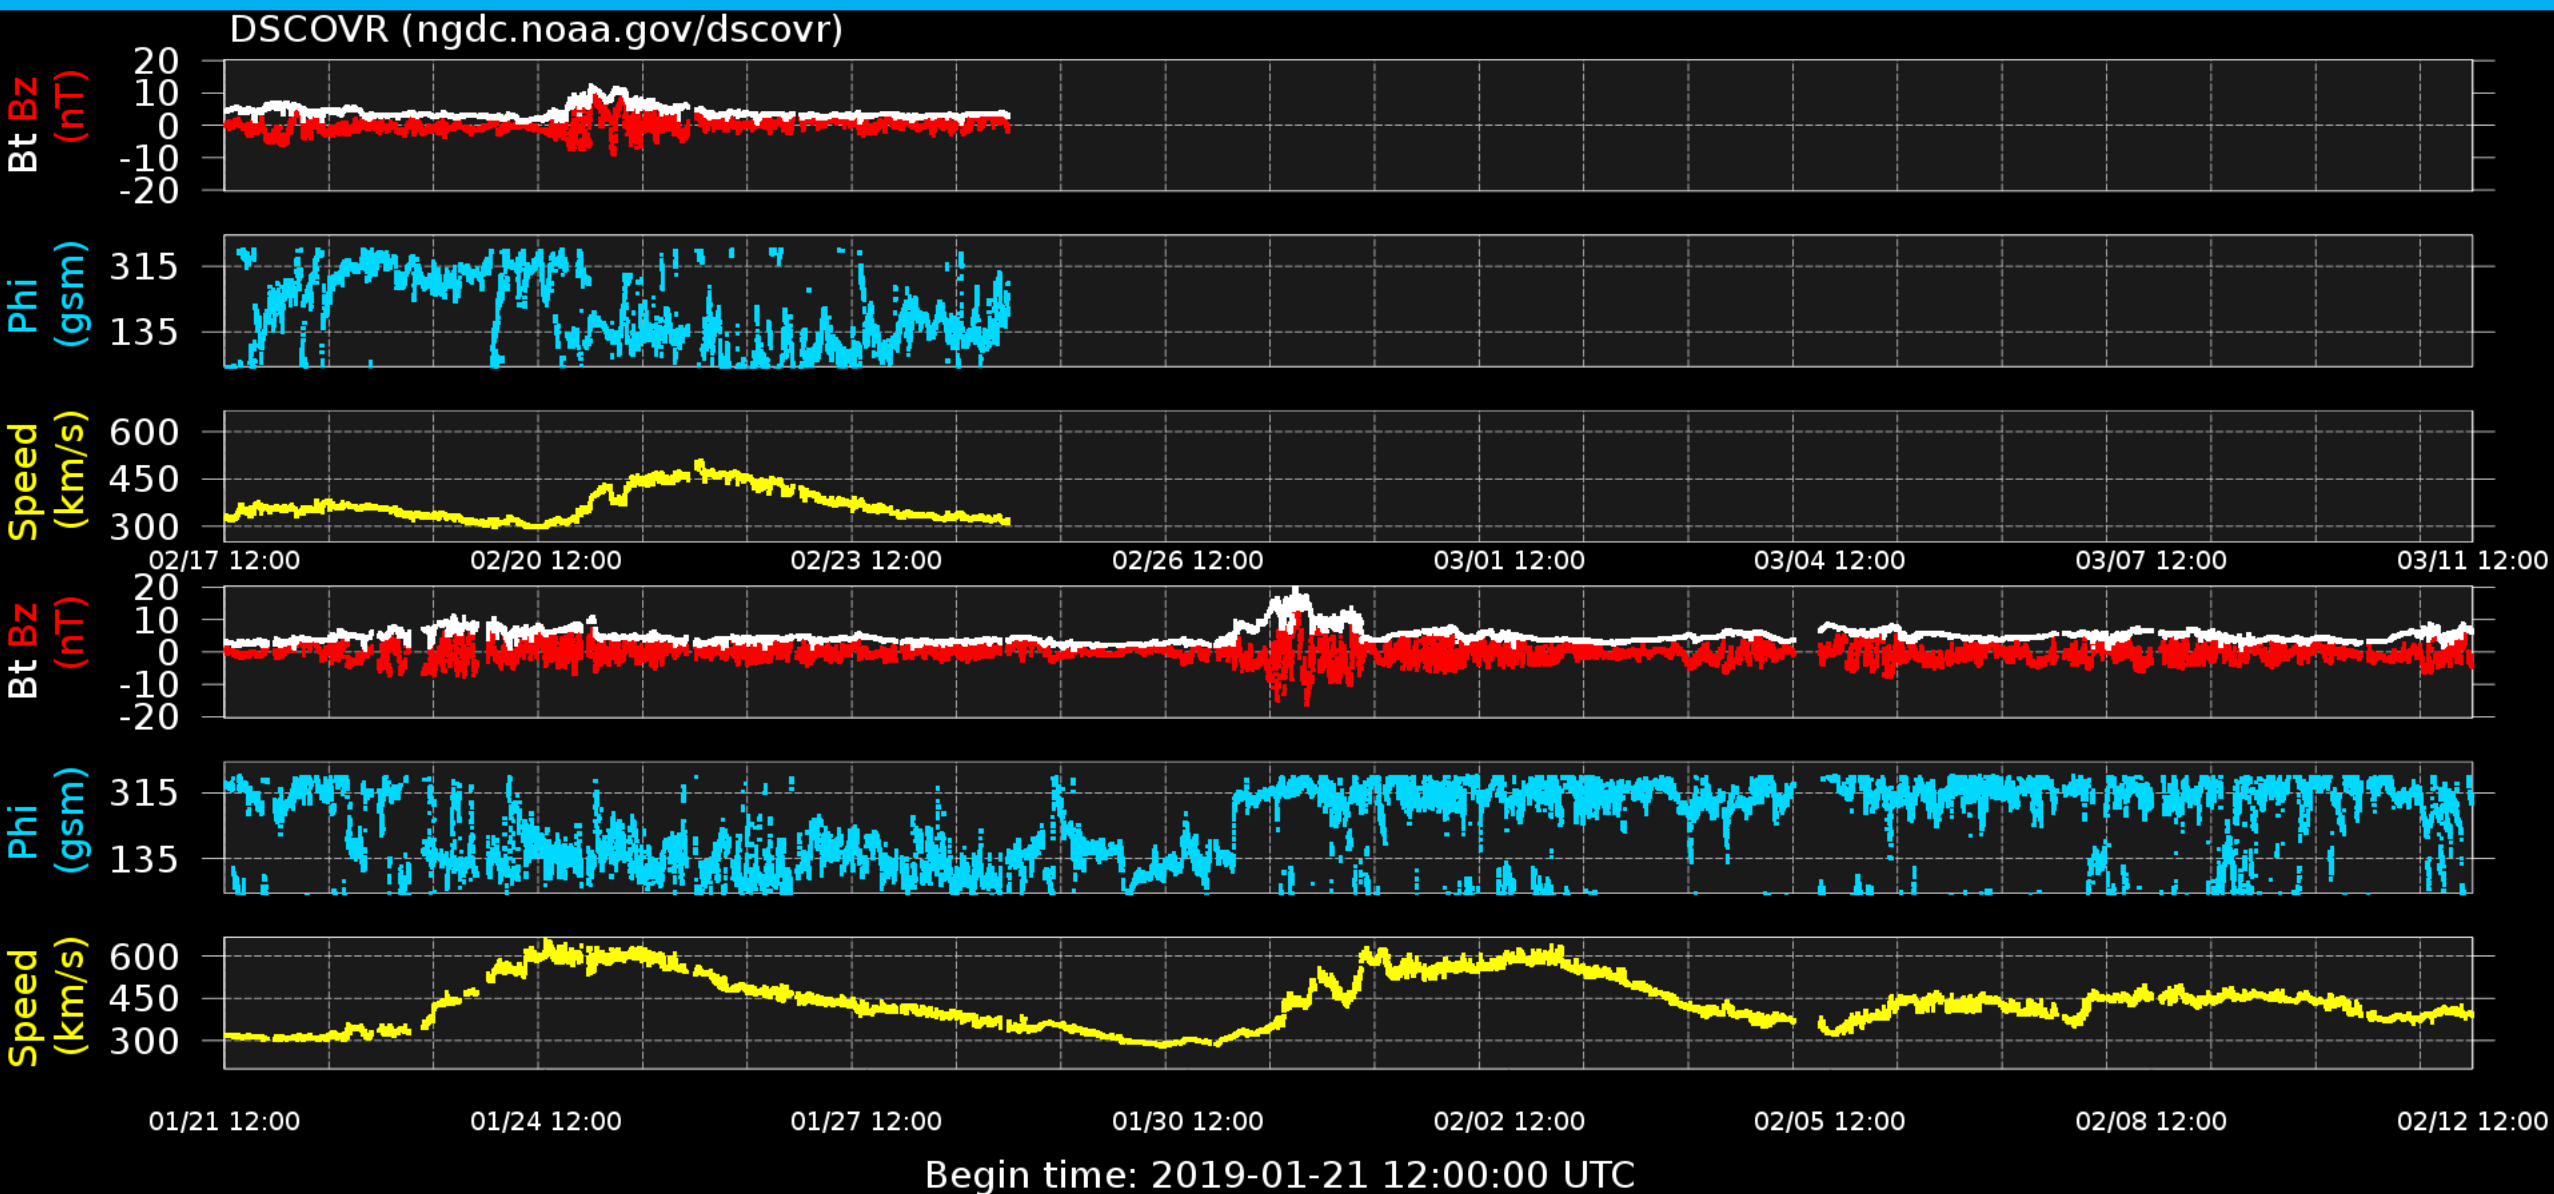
DSCOVR (ngdc.noaa.gov/dscovr)

Bt Bz (nT)
20
10
0
-10
-20

Phi (gsm)
315
135

Speed (km/s)
600
450
300

02/17 12:00
02/20 12:00
02/23 12:00
02/26 12:00
03/01 12:00
03/04 12:00
03/07 12:00
03/11 12:00

Bt Bz (nT)
20
10
0
-10
-20

Phi (gsm)
315
135

Speed (km/s)
600
450
300

01/21 12:00
01/24 12:00
01/27 12:00
01/30 12:00
02/02 12:00
02/05 12:00
02/08 12:00
02/12 12:00

Begin time: 2019-01-21 12:00:00 UTC